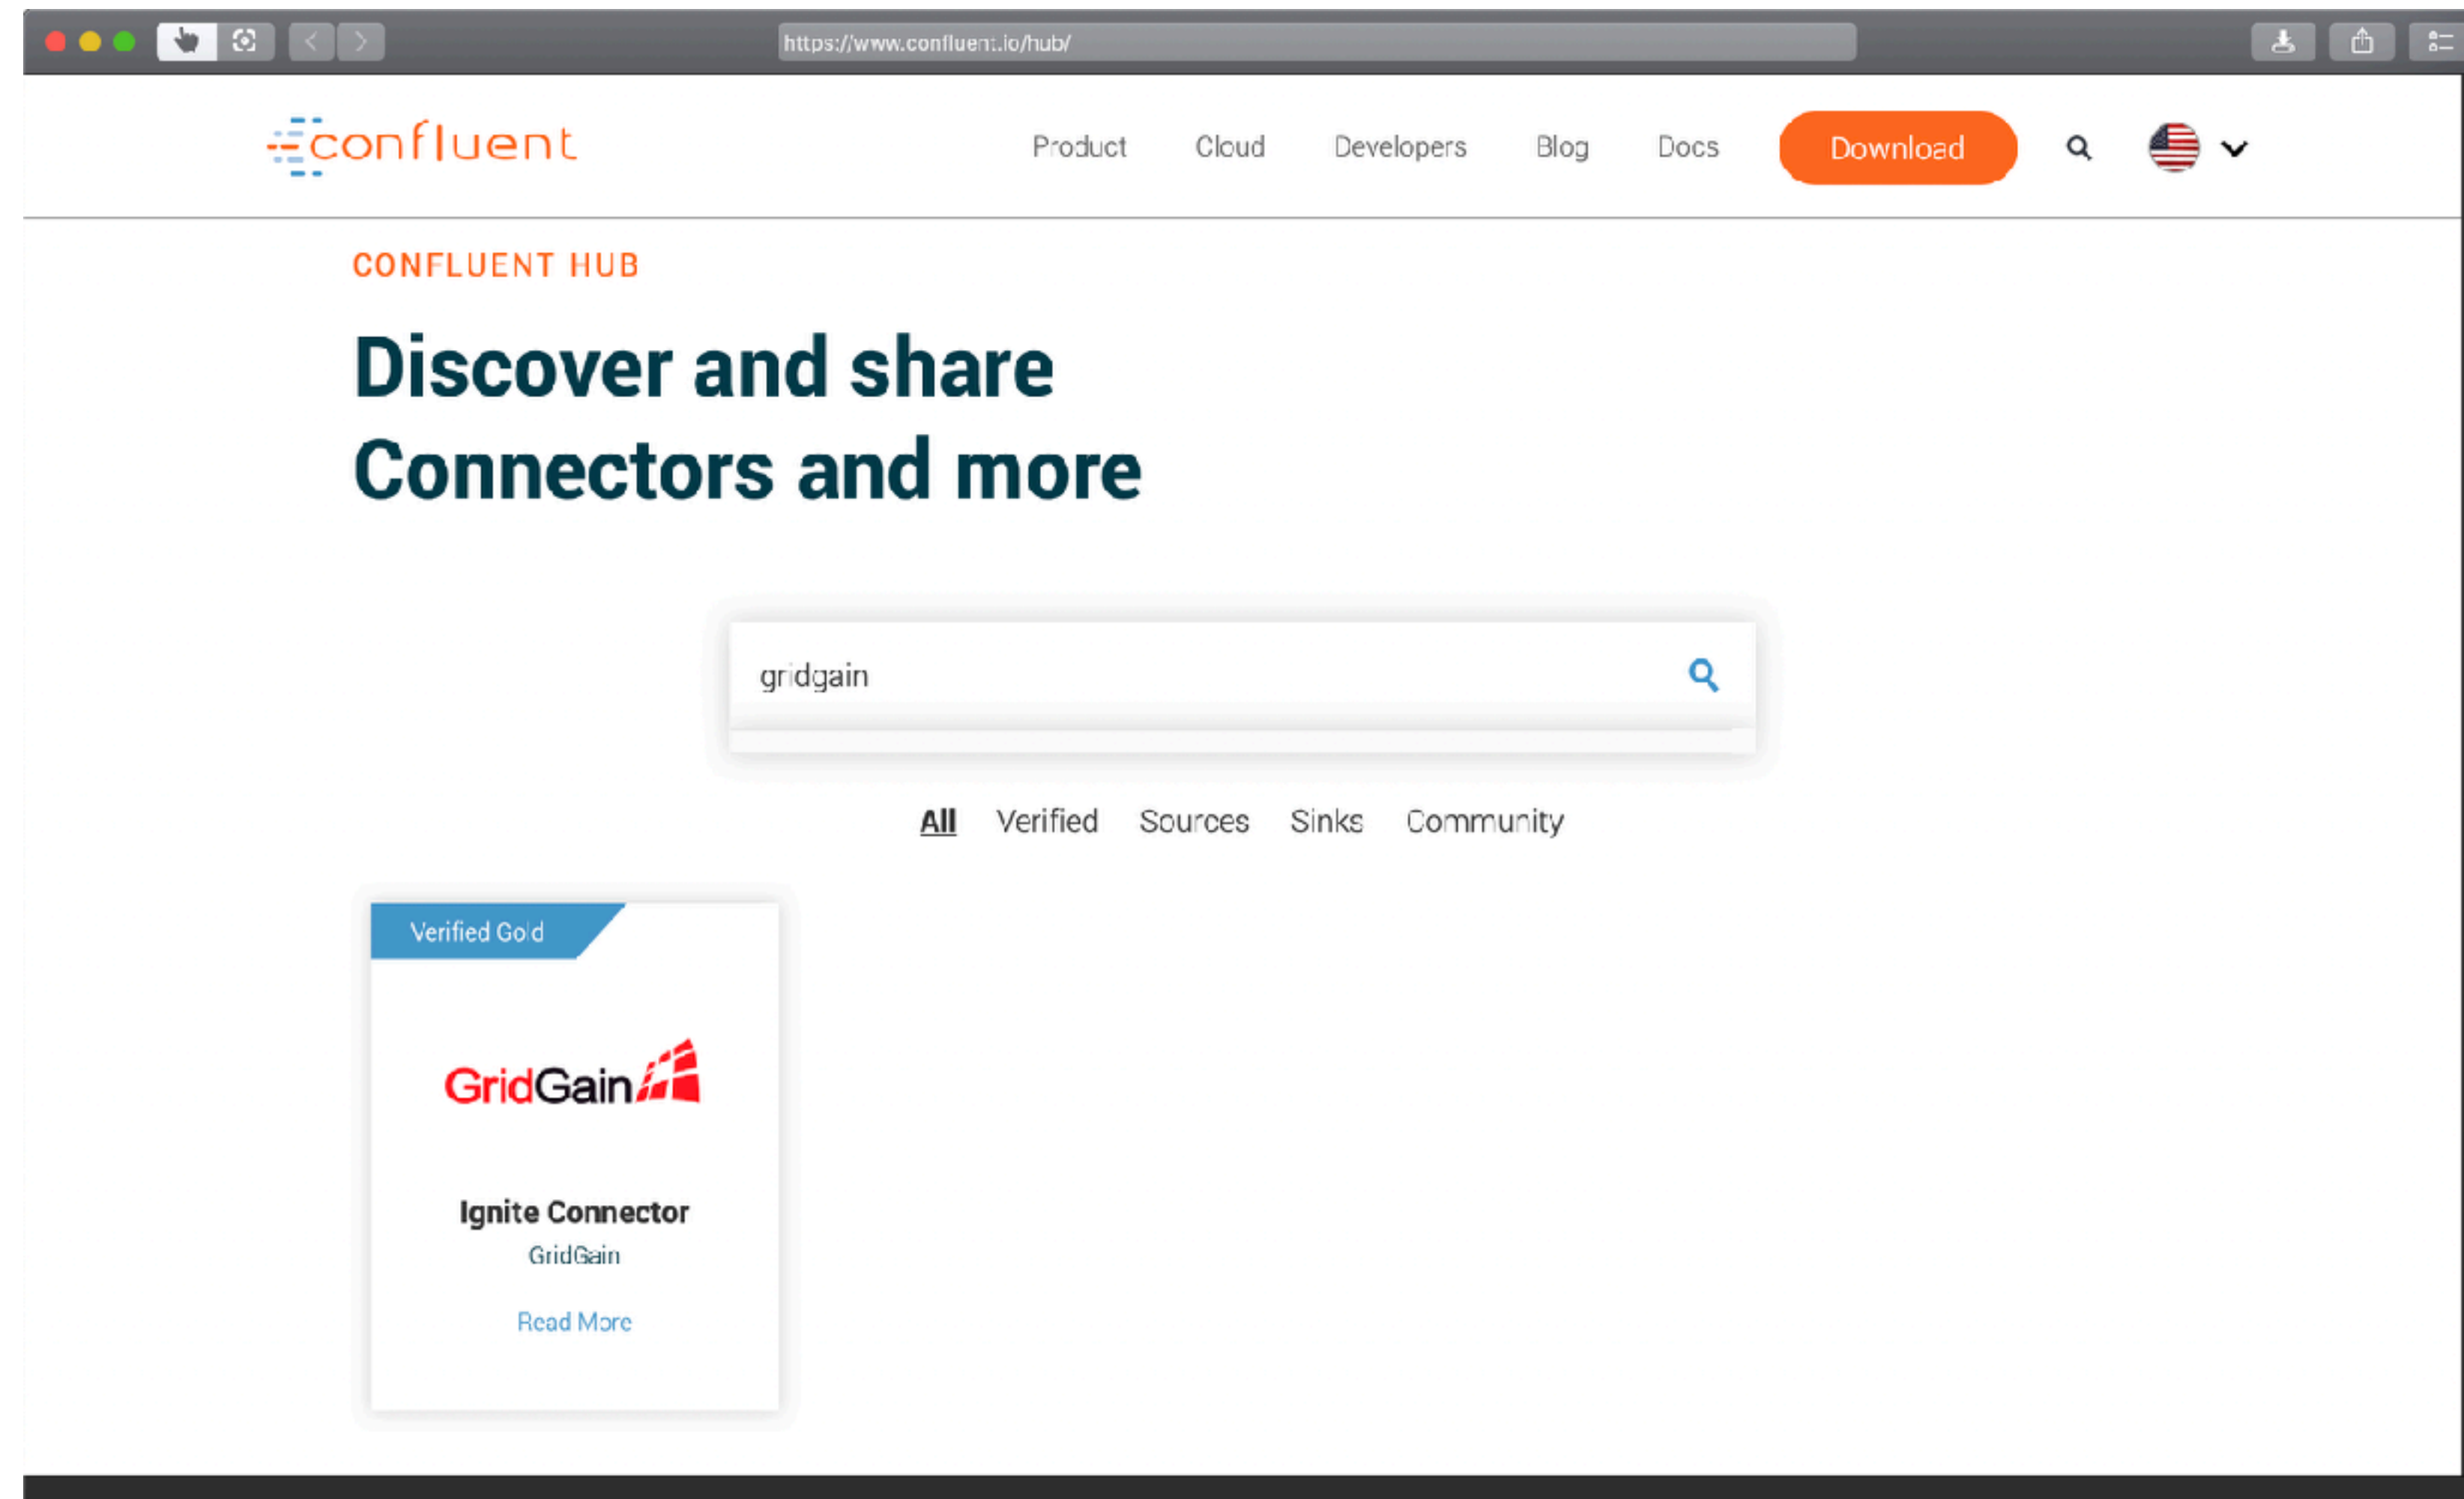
https://www.confluent.io/hub/

confluent

Product Cloud Developers Blog Docs Download

CONFLUENT HUB

Discover and share Connectors and more

gridgain

All Verified Sources Sinks Community

Verified Gold

GridGain

Ignite Connector
GridGain

Read More